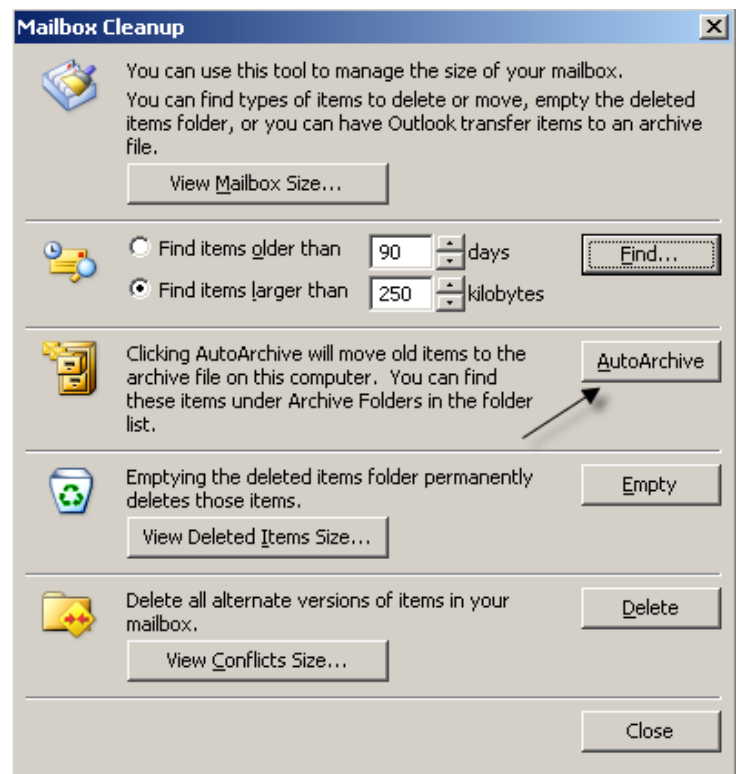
Mailbox Cleanup

You can use this tool to manage the size of your mailbox. You can find types of items to delete or move, empty the deleted items folder, or you can have Outlook transfer items to an archive file.

View Mailbox Size...

Find items older than 90 days

Find items larger than 250 kilobytes

Find...

Clicking AutoArchive will move old items to the archive file on this computer. You can find these items under Archive Folders in the folder list.

AutoArchive

Emptying the deleted items folder permanently deletes those items.

Empty

View Deleted Items Size...

Delete all alternate versions of items in your mailbox.

Delete

View Conflicts Size...

Close